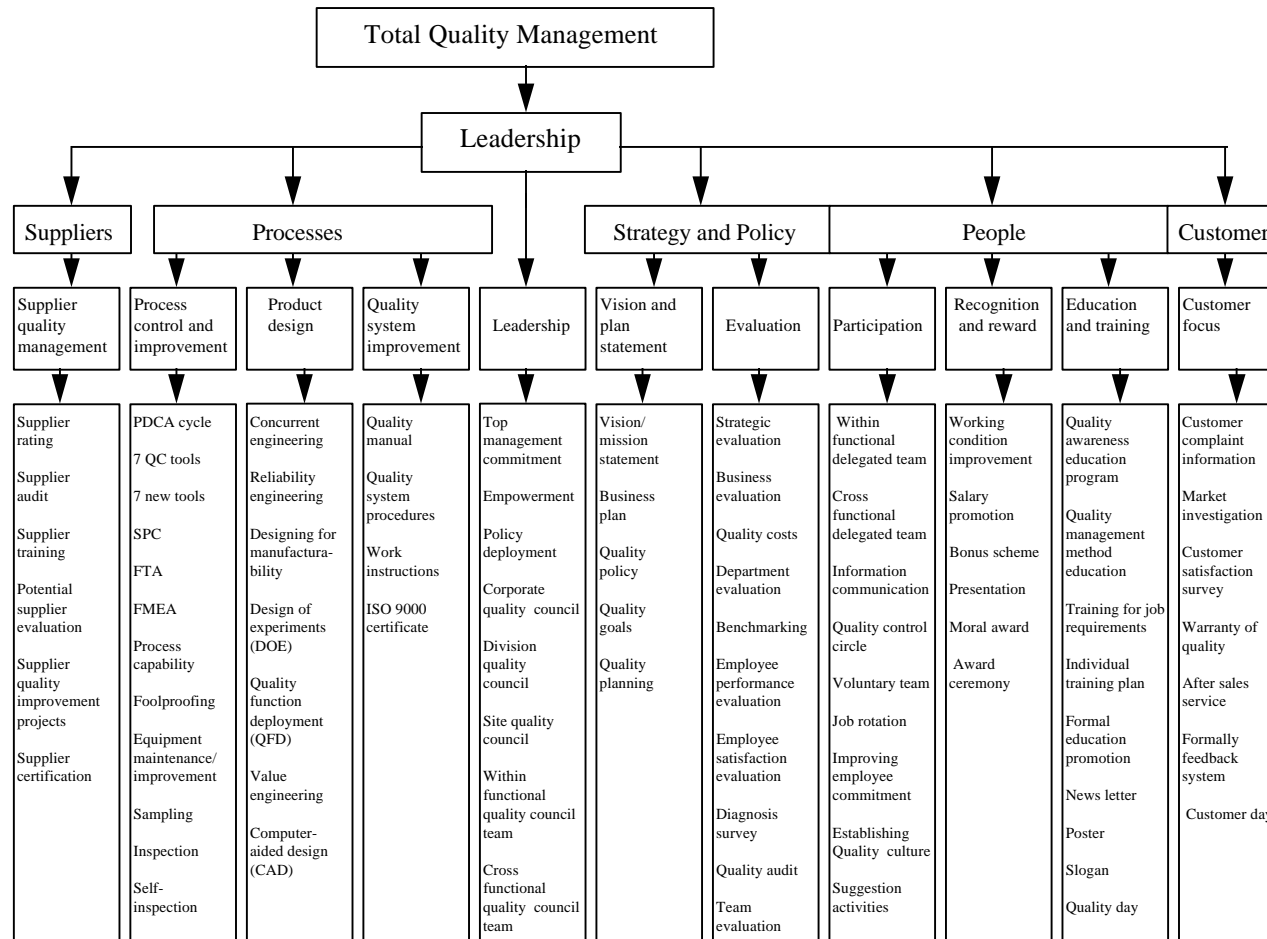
Total Quality Management

Leadership

Suppliers

Processes

Strategy and Policy

People

Customer

Supplier quality management

Supplier rating

Supplier audit

Supplier training

Potential supplier evaluation

Supplier quality improvement projects

Supplier certification

Process control and improvement

PDCA cycle

7 QC tools

7 new tools

SPC

FTA

FMEA

Process capability

Foolproofing

Equipment maintenance/ improvement

Sampling

Inspection

Self-inspection

Product design

Concurrent engineering

Reliability engineering

Designing for manufacturability

Design of experiments (DOE)

Quality function deployment (QFD)

Value engineering

Computer-aided design (CAD)

Quality system improvement

Quality manual

Quality system procedures

Work instructions

ISO 9000 certificate

Leadership

Top management commitment

Empowerment

Policy deployment

Corporate quality council

Division quality council

Site quality council

Within functional quality council team

Cross functional quality council team

Vision and plan statement

Vision/ mission statement

Business plan

Quality policy

Quality goals

Quality planning

Evaluation

Strategic evaluation

Business evaluation

Quality costs

Department evaluation

Benchmarking

Employee performance evaluation

Employee satisfaction evaluation

Diagnosis survey

Quality audit

Team evaluation

Participation

Within functional delegated team

Cross functional delegated team

Information communication

Quality control circle

Voluntary team

Job rotation

Improving employee commitment

Establishing Quality culture

Suggestion activities

Recognition and reward

Working condition improvement

Salary promotion

Bonus scheme

Presentation

Moral award

Award ceremony

Education and training

Quality awareness education program

Quality management method education

Training for job requirements

Individual training plan

Formal education promotion

News letter

Poster

Slogan

Quality day

Customer focus

Customer complaint information

Market investigation

Customer satisfaction survey

Warranty of quality

After sales service

Formally feedback system

Customer day